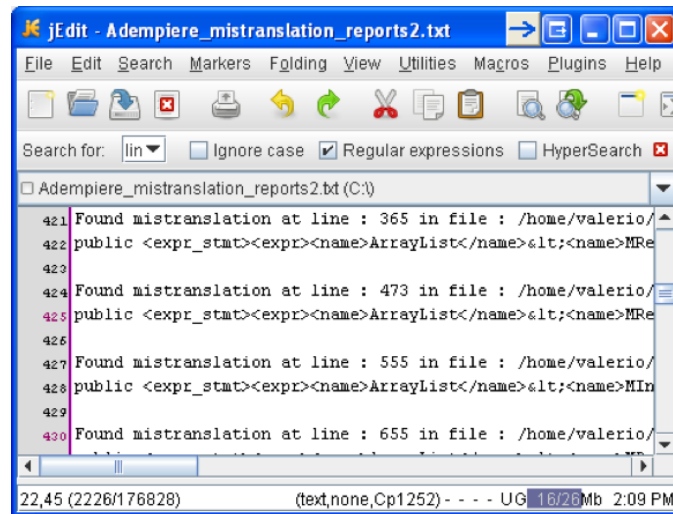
jEdit - Adempiere_mistranslation_reports2.txt

File Edit Search Markers Folding View Utilities Macros Plugins Help

Search for: lin Ignore case Regular expressions HyperSearch

Adempiere_mistranslation_reports2.txt (C:\)

421 Found mistranslation at line : 365 in file : /home/valerio/
422 public <expr_stmt><expr><name>ArrayList</name>&lt;<name>MRe
423
424 Found mistranslation at line : 473 in file : /home/valerio/
425 public <expr_stmt><expr><name>ArrayList</name>&lt;<name>MRe
426
427 Found mistranslation at line : 555 in file : /home/valerio/
428 public <expr_stmt><expr><name>ArrayList</name>&lt;<name>MIn
429
430 Found mistranslation at line : 655 in file : /home/valerio/
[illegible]

22,45 (2226/176828) (text,none,Cp1252) - - - - UG 16/26Mb 2:09 PM